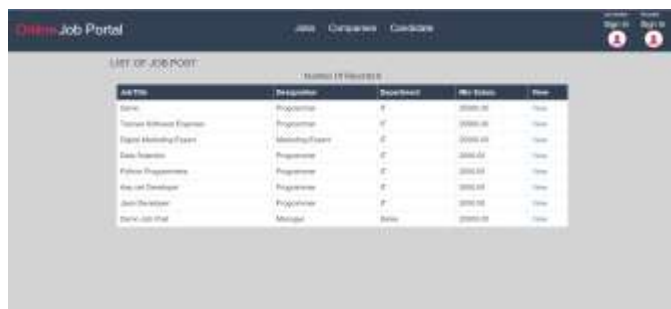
Online Job Portal

Jobs Companies Candidate

Job Seeker Sign In

Recruiter Sign In

LIST OF JOB POST

Number Of Records 8

| Job Title | Designation | Department | Min Salary | View |
|---|---|---|---|---|
| Demo | Programmer | IT | 20000.00 | View |
| Trainee Software Engineer | Programmer | IT | 20000.00 | View |
| Digital Marketing Expert | Marketing Expert | IT | 20000.00 | View |
| Data Scientist | Programmer | IT | 2000.00 | View |
| Python Programmers | Programmer | IT | 2000.00 | View |
| Asp.net Developer | Programmer | IT | 2000.00 | View |
| Java Developer | Programmer | IT | 2000.00 | View |
| Demo Job Post | Manager | Sales | 20000.00 | View |